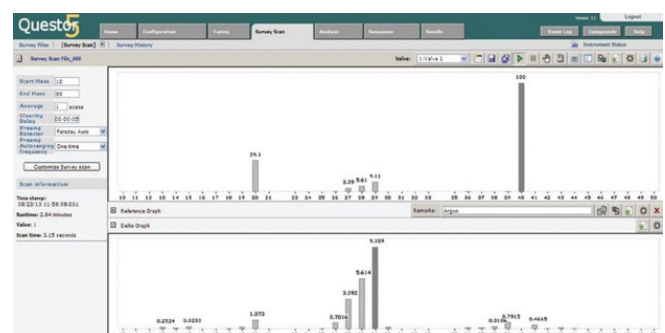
Questor5

Home Configuration Tuning Survey Scan Analysis Sequencer Results

Version: 5.1 Logout

Event Log Components Help

Survey Files [Survey Scan] Survey History

Instrument Status

Survey Scan File_000

Valve: 1-Valve 1

Start Mass 10

End Mass 50

Average 1 scans

Clearing Delay 00:00:05

Prepmp Detector Faraday Auto

Prepmp Autoranging Frequency One time

Customise Survey scan

Scan information

Time stamp: 08/23/13 11:58:08:031

Runtime: 2.84 minutes

Valve: 1

Scan time: 3.15 seconds

100

25.1

3.29 5.61 9.11

10 11 12 13 14 15 16 17 18 19 20 21 22 23 24 25 26 27 28 29 30 31 32 33 34 35 36 37 38 39 40 41 42 43 44 45 46 47 48 49 50

Reference Graph

Remarks: Argon

Delta Graph

9.109

5414

3.392

1.073

0.7016

0.2524

0.0232

0.0106

0.7915

0.4649